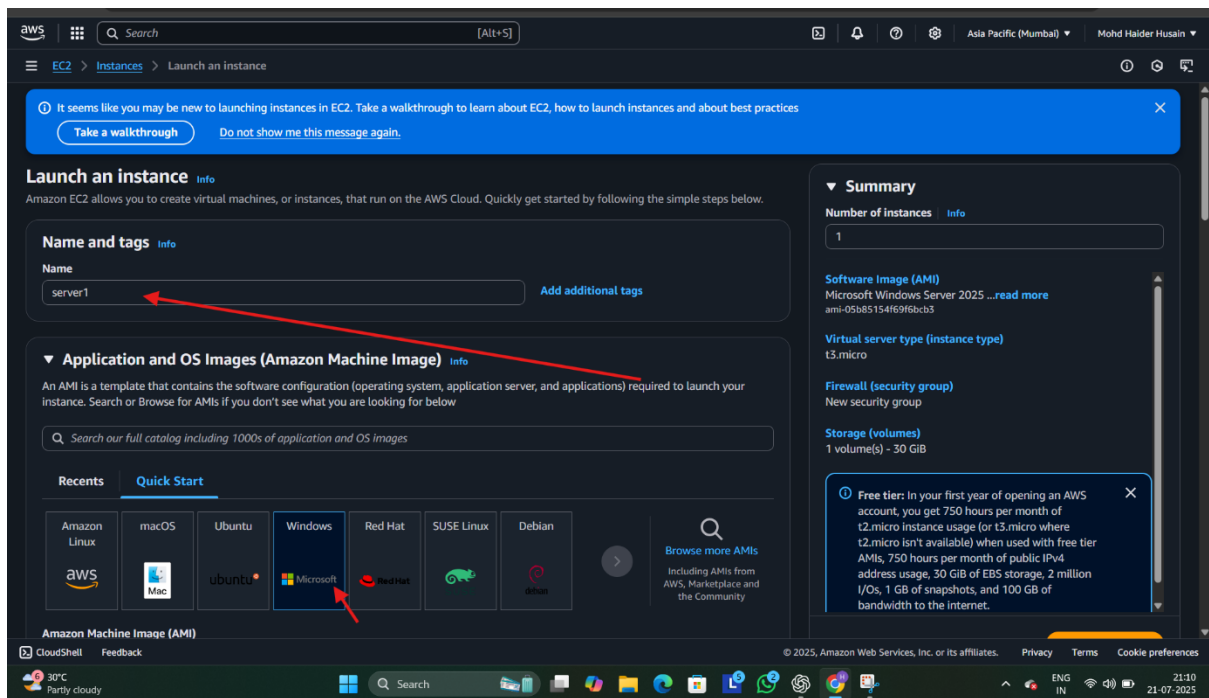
aws Search [Alt+S] Asia Pacific (Mumbai) ▼ Mohd Haider Husain ▼

EC2 > Instances > Launch an instance

It seems like you may be new to launching instances in EC2. Take a walkthrough to learn about EC2, how to launch instances and about best practices

Take a walkthrough Do not show me this message again.

Launch an instance Info

Amazon EC2 allows you to create virtual machines, or instances, that run on the AWS Cloud. Quickly get started by following the simple steps below.

Name and tags Info

Name

server1

Add additional tags

▼ Application and OS Images (Amazon Machine Image) Info

An AMI is a template that contains the software configuration (operating system, application server, and applications) required to launch your instance. Search or Browse for AMIs if you don't see what you are looking for below

Search our full catalog including 1000s of application and OS images

Recents Quick Start

| Amazon Linux | macOS | Ubuntu | Windows | Red Hat | SUSE Linux | Debian |
|---|---|---|---|---|---|---|
| aws | Mac | ubuntu | Microsoft | Red Hat | | debian |

Browse more AMIs
Including AMIs from AWS, Marketplace and the Community

Amazon Machine Image (AMI)

▼ Summary

Number of instances Info

1

Software Image (AMI)
Microsoft Windows Server 2025 ...read more
ami-05b85154f69f6bcb3

Virtual server type (instance type)
t3.micro

Firewall (security group)
New security group

Storage (volumes)
1 volume(s) - 30 GiB

Free tier: In your first year of opening an AWS account, you get 750 hours per month of t2.micro instance usage (or t3.micro where t2.micro isn't available) when used with free tier AMIs, 750 hours per month of public IPv4 address usage, 30 GiB of EBS storage, 2 million I/Os, 1 GB of snapshots, and 100 GB of bandwidth to the internet.

CloudShell Feedback © 2025, Amazon Web Services, Inc. or its affiliates. Privacy Terms Cookie preferences

30°C Partly cloudy Search ENG IN 21:10 21-07-2025